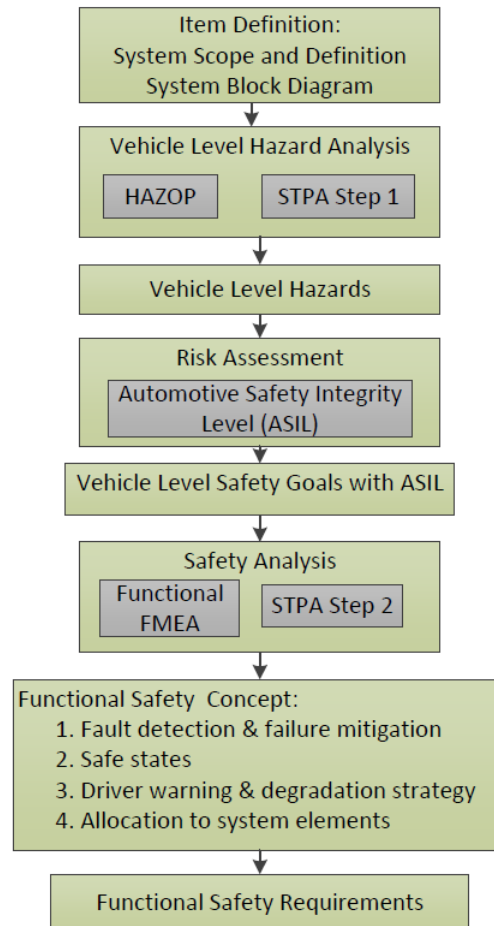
Item Definition:
System Scope and Definition
System Block Diagram

Vehicle Level Hazard Analysis

HAZOP

STPA Step 1

Vehicle Level Hazards

Risk Assessment

Automotive Safety Integrity Level (ASIL)

Vehicle Level Safety Goals with ASIL

Safety Analysis

Functional FMEA

STPA Step 2

Functional Safety Concept:
1. Fault detection & failure mitigation
2. Safe states
3. Driver warning & degradation strategy
4. Allocation to system elements

Functional Safety Requirements